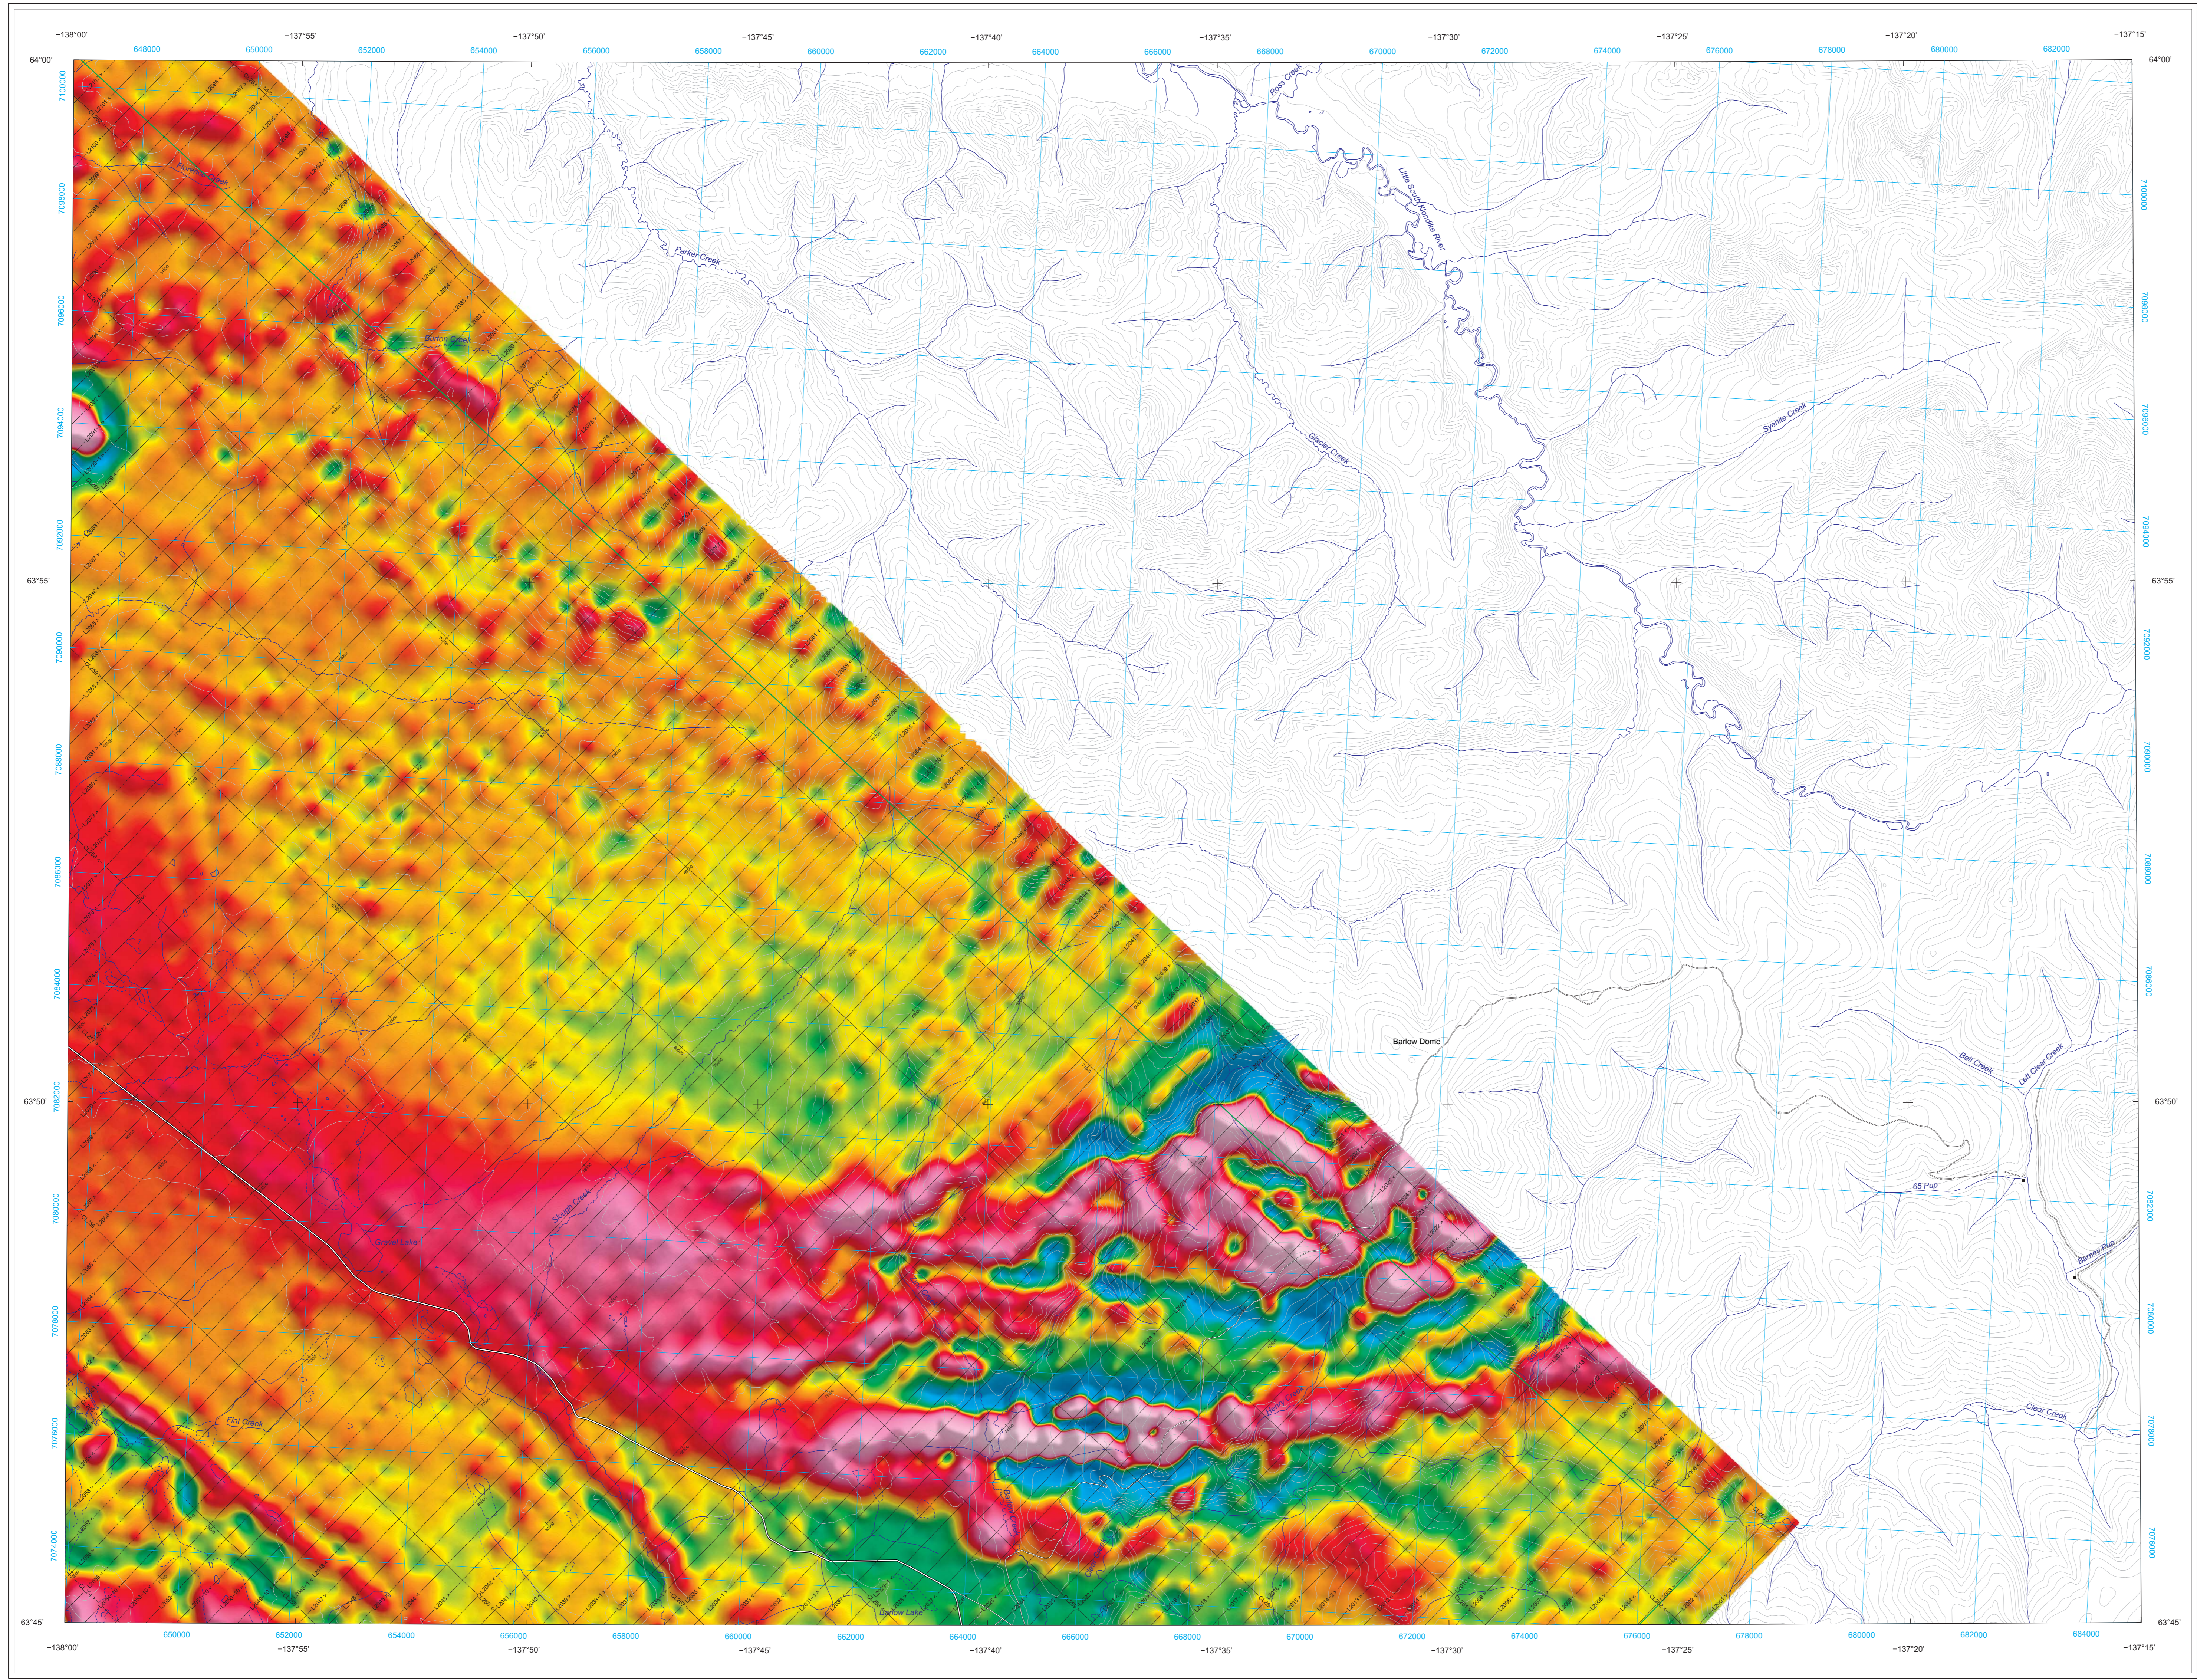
−138°00' −137°55' −137°50' −137°45' −137°40' −137°35' −137°30' −137°25' −137°20' −137°15'

648000 650000 652000 654000 656000 658000 660000 662000 664000 666000 668000 670000 672000 674000 676000 678000 680000 682000

64°00' 64°00'

7100000 7098000 7096000 7094000 7092000 7090000 7088000 7086000 7084000 7082000 7080000 7078000 7076000 7074000

63°55' 63°55'

63°50' 63°50'

Rose Creek

Little South Klondike River

Parker Creek

Glacier Creek

Sylvia Creek

Barlow Dome

Bell Creek

Left Clear Creek

65 Pup

Barney Pup

Clear Creek

Flat Creek

Barlow Lake

63°45' 63°45'

650000 652000 654000 656000 658000 660000 662000 664000 666000 668000 670000 672000 674000 676000 678000 680000 682000 684000

−138°00' −137°55' −137°50' −137°45' −137°40' −137°35' −137°30' −137°25' −137°20' −137°15'